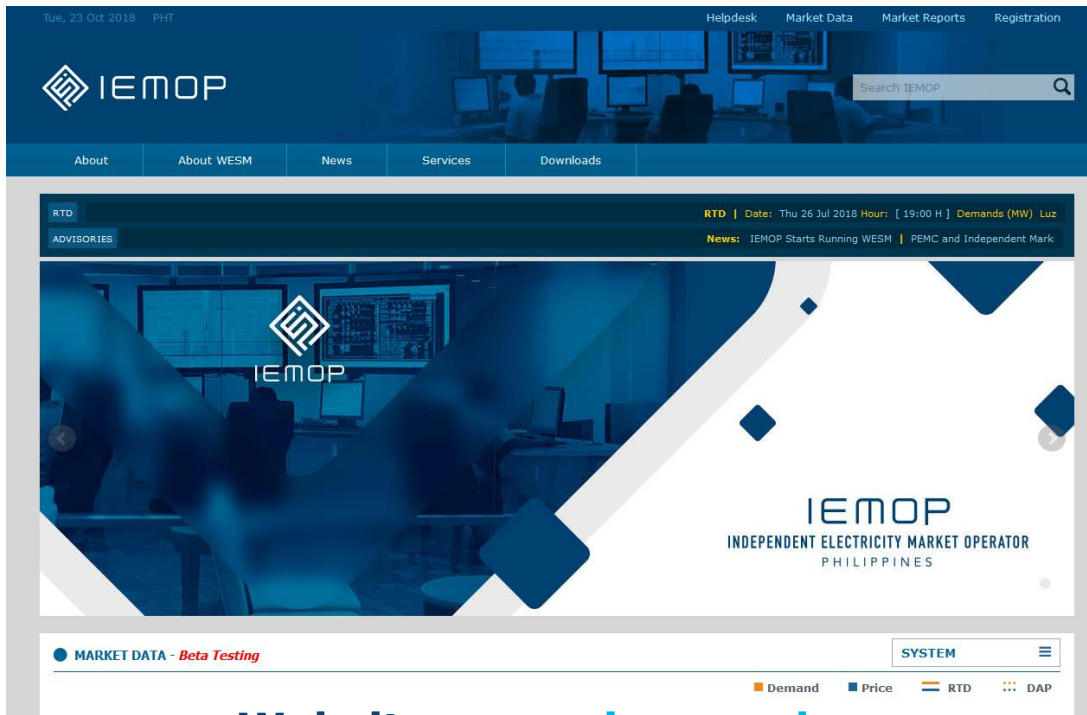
Tue, 23 Oct 2018 PHT

Helpdesk Market Data Market Reports Registration

IEMOP

Search IEMOP

About About WESM News Services Downloads

RTD

RTD | Date: Thu 26 Jul 2018 Hour: [ 19:00 H ] Demands (MW) Luz

ADVISORIES

News: IEMOP Starts Running WESM | PEMC and Independent Mark

IEMOP

IEMOP
INDEPENDENT ELECTRICITY MARKET OPERATOR
PHILIPPINES

MARKET DATA - Beta Testing

SYSTEM

Demand Price RTD DAP

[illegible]